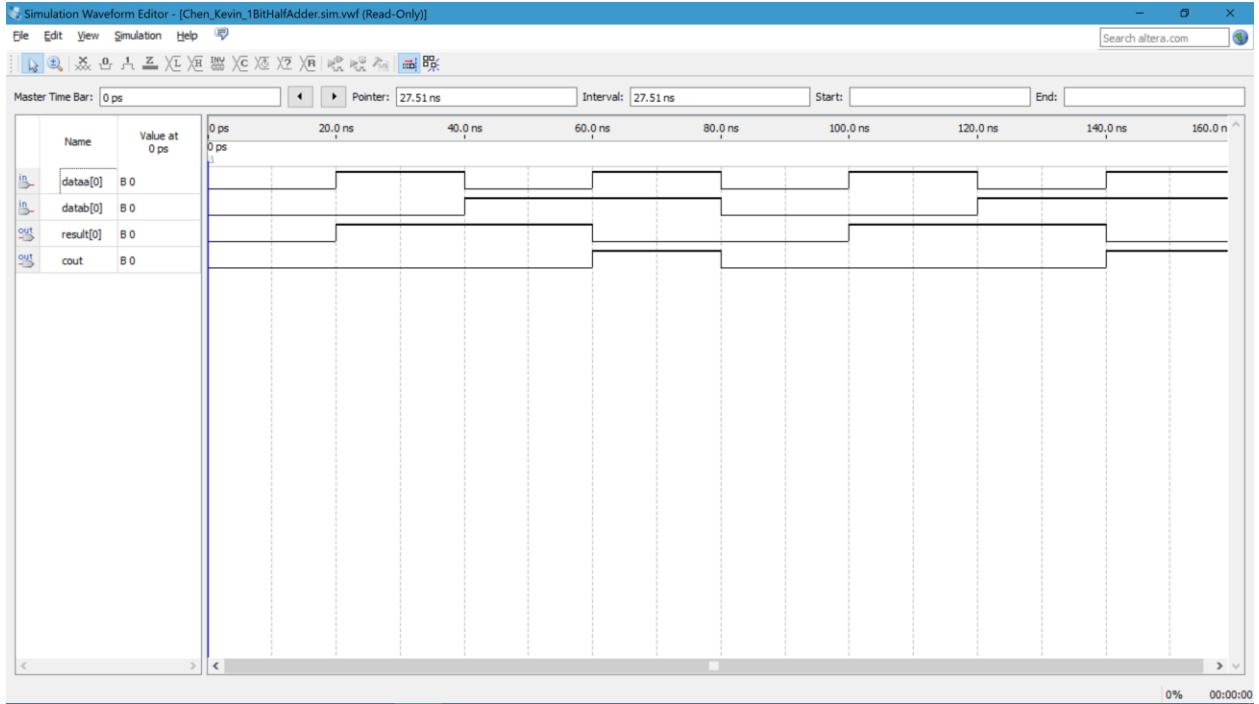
Simulation Waveform Editor - [Chen_Kevin_1BitHalfAdder.sim.vwf (Read-Only)]

File Edit View Simulation Help

Search altera.com

Master Time Bar: 0 ps

Pointer: 27.51 ns

Interval: 27.51 ns

Start:

End:

| | Name | Value at 0 ps |
|---|---|---|
| in | dataa[0] | B 0 |
| in | datab[0] | B 0 |
| out | result[0] | B 0 |
| out | cout | B 0 |

0 ps 20.0 ns 40.0 ns 60.0 ns 80.0 ns 100.0 ns 120.0 ns 140.0 ns 160.0 n

0 ps

0% 00:00:00